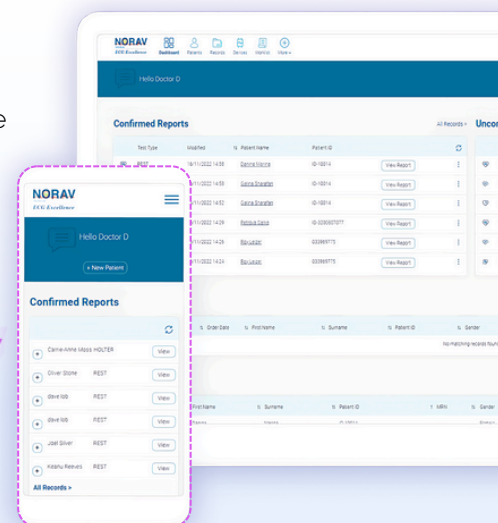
e

NORAV
ECG Excellence

Dashboard Patients Records Devices Statistics More

Hello Doctor D

Confirmed Reports

All Records >

Uncon

Test Type | Modified | Patient Name | Patient ID |
REST | 18/11/2022 14:55 | Galina Marina | ID-10314 | View Report
| 18/11/2022 14:53 | Galina Sharafan | ID-10314 | View Report
| 18/11/2022 14:52 | Galina Sharafan | ID-10314 | View Report
| 18/11/2022 14:29 | Rebeca Galan | ID-0280607077 | View Report
| 18/11/2022 14:26 | Roy Legat | 033865775 | View Report
| 18/11/2022 14:24 | Roy Legat | 033865775 | View Report

Order Date | First Name | Surname | Patient ID | Gender

No matching records found

First Name | Surname | Patient ID | MRN | Gender

NORAV
ECG Excellence

Hello Doctor D

+ New Patient

Confirmed Reports

Carrie-Anne Moss HOLTER View
Oliver Stone REST View
Steve Nib REST View
Steve Nib REST View
Joel Silver REST View
Keanu Reeves REST View

All Records >